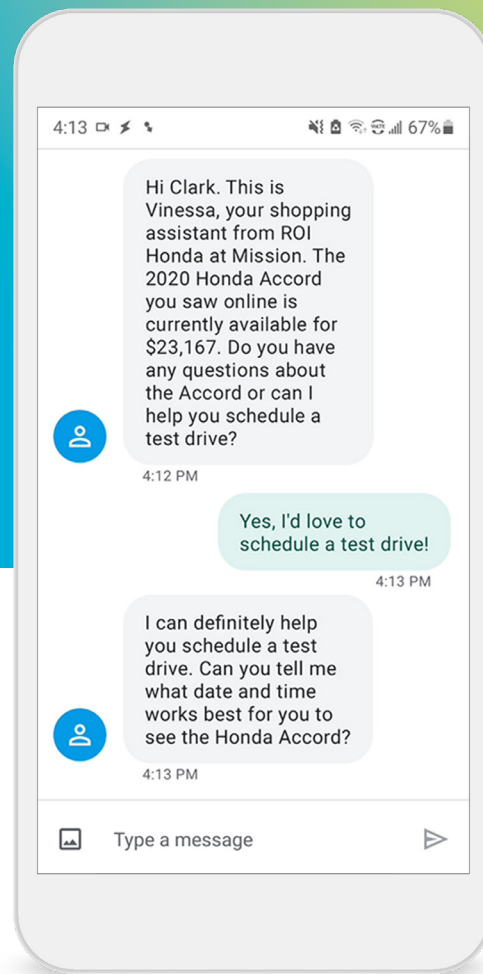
4:13 67%

Hi Clark. This is Vinessa, your shopping assistant from ROI Honda at Mission. The 2020 Honda Accord you saw online is currently available for $23,167. Do you have any questions about the Accord or can I help you schedule a test drive?

4:12 PM

Yes, I'd love to schedule a test drive!

4:13 PM

I can definitely help you schedule a test drive. Can you tell me what date and time works best for you to see the Honda Accord?

4:13 PM

Type a message